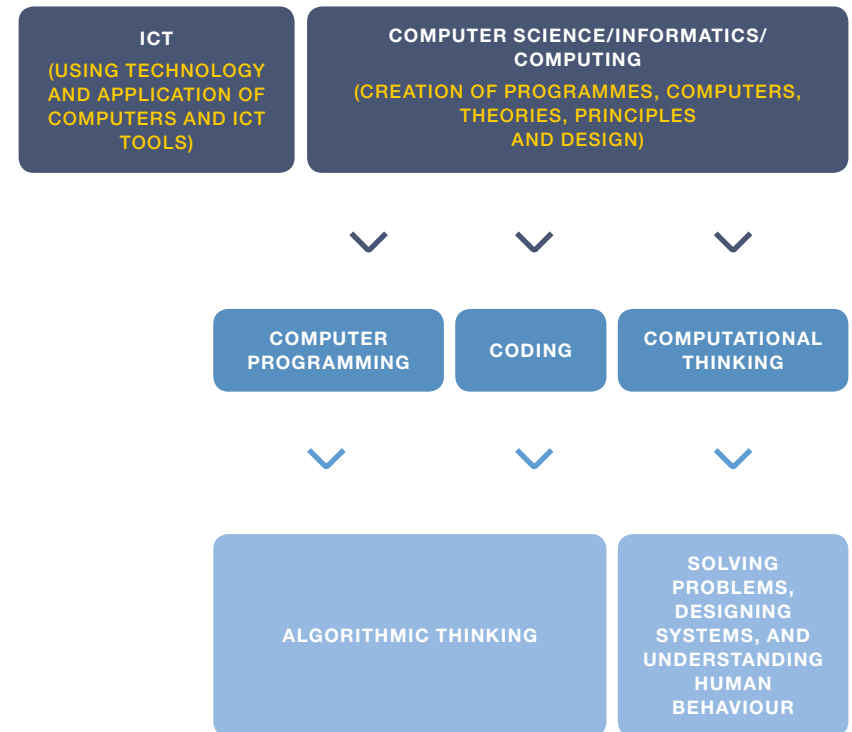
ICT
(USING TECHNOLOGY AND APPLICATION OF COMPUTERS AND ICT TOOLS)

COMPUTER SCIENCE/INFORMATICS/ COMPUTING
(CREATION OF PROGRAMMES, COMPUTERS, THEORIES, PRINCIPLES AND DESIGN)

COMPUTER PROGRAMMING

CODING

COMPUTATIONAL THINKING

ALGORITHMIC THINKING

SOLVING PROBLEMS, DESIGNING SYSTEMS, AND UNDERSTANDING HUMAN BEHAVIOUR